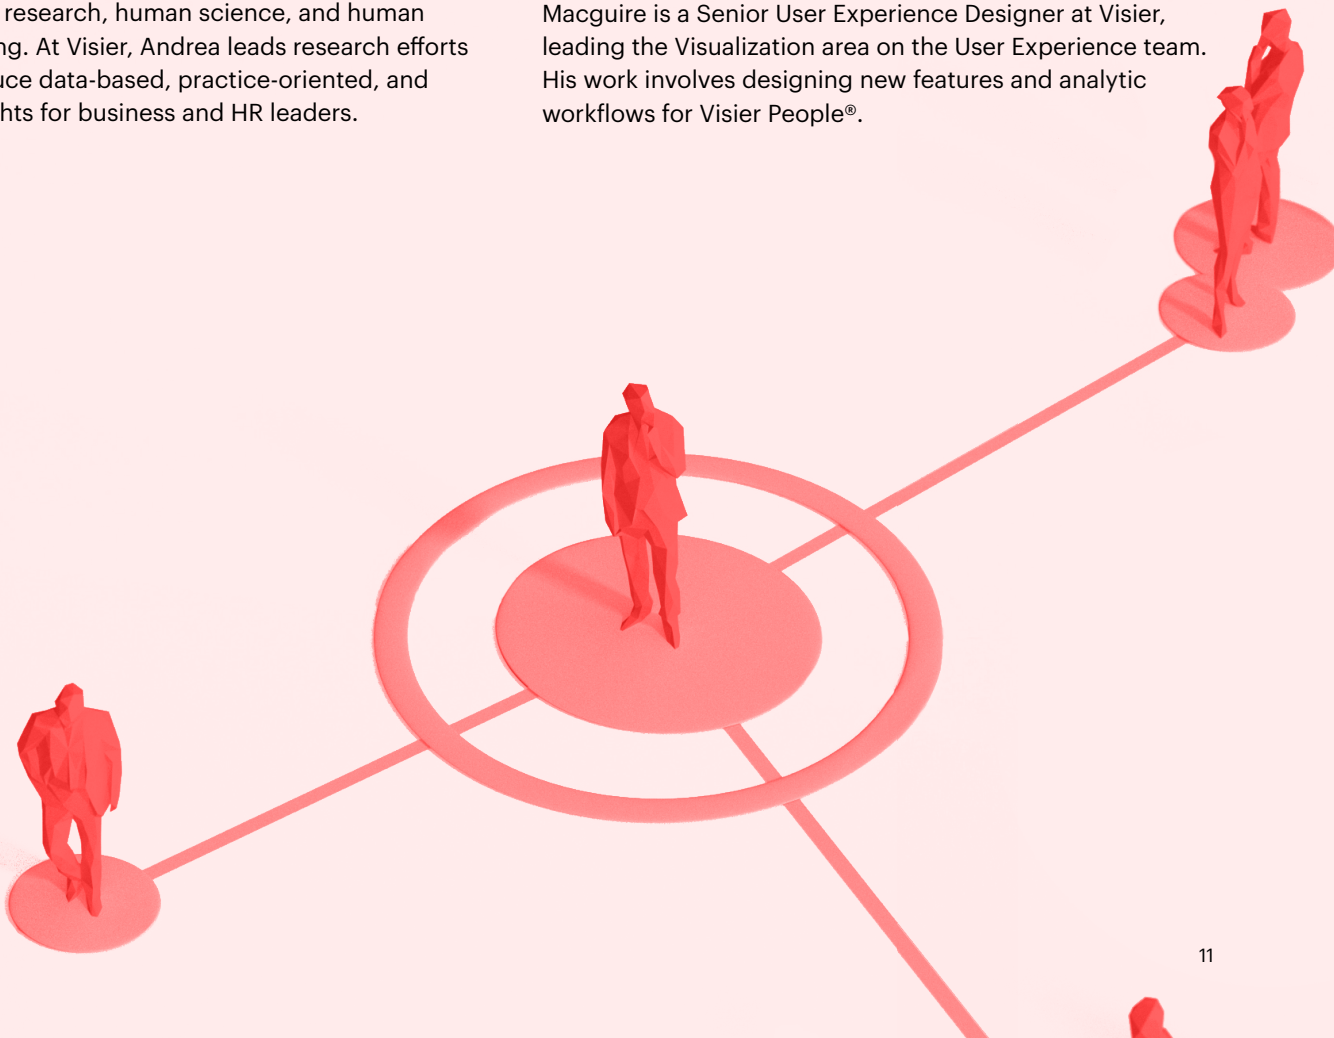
research, human science, and human ng. At Visier, Andrea leads research efforts uce data-based, practice-oriented, and hts for business and HR leaders.

Macguire is a Senior User Experience Designer at Visier, leading the Visualization area on the User Experience team. His work involves designing new features and analytic workflows for Visier People®.

11